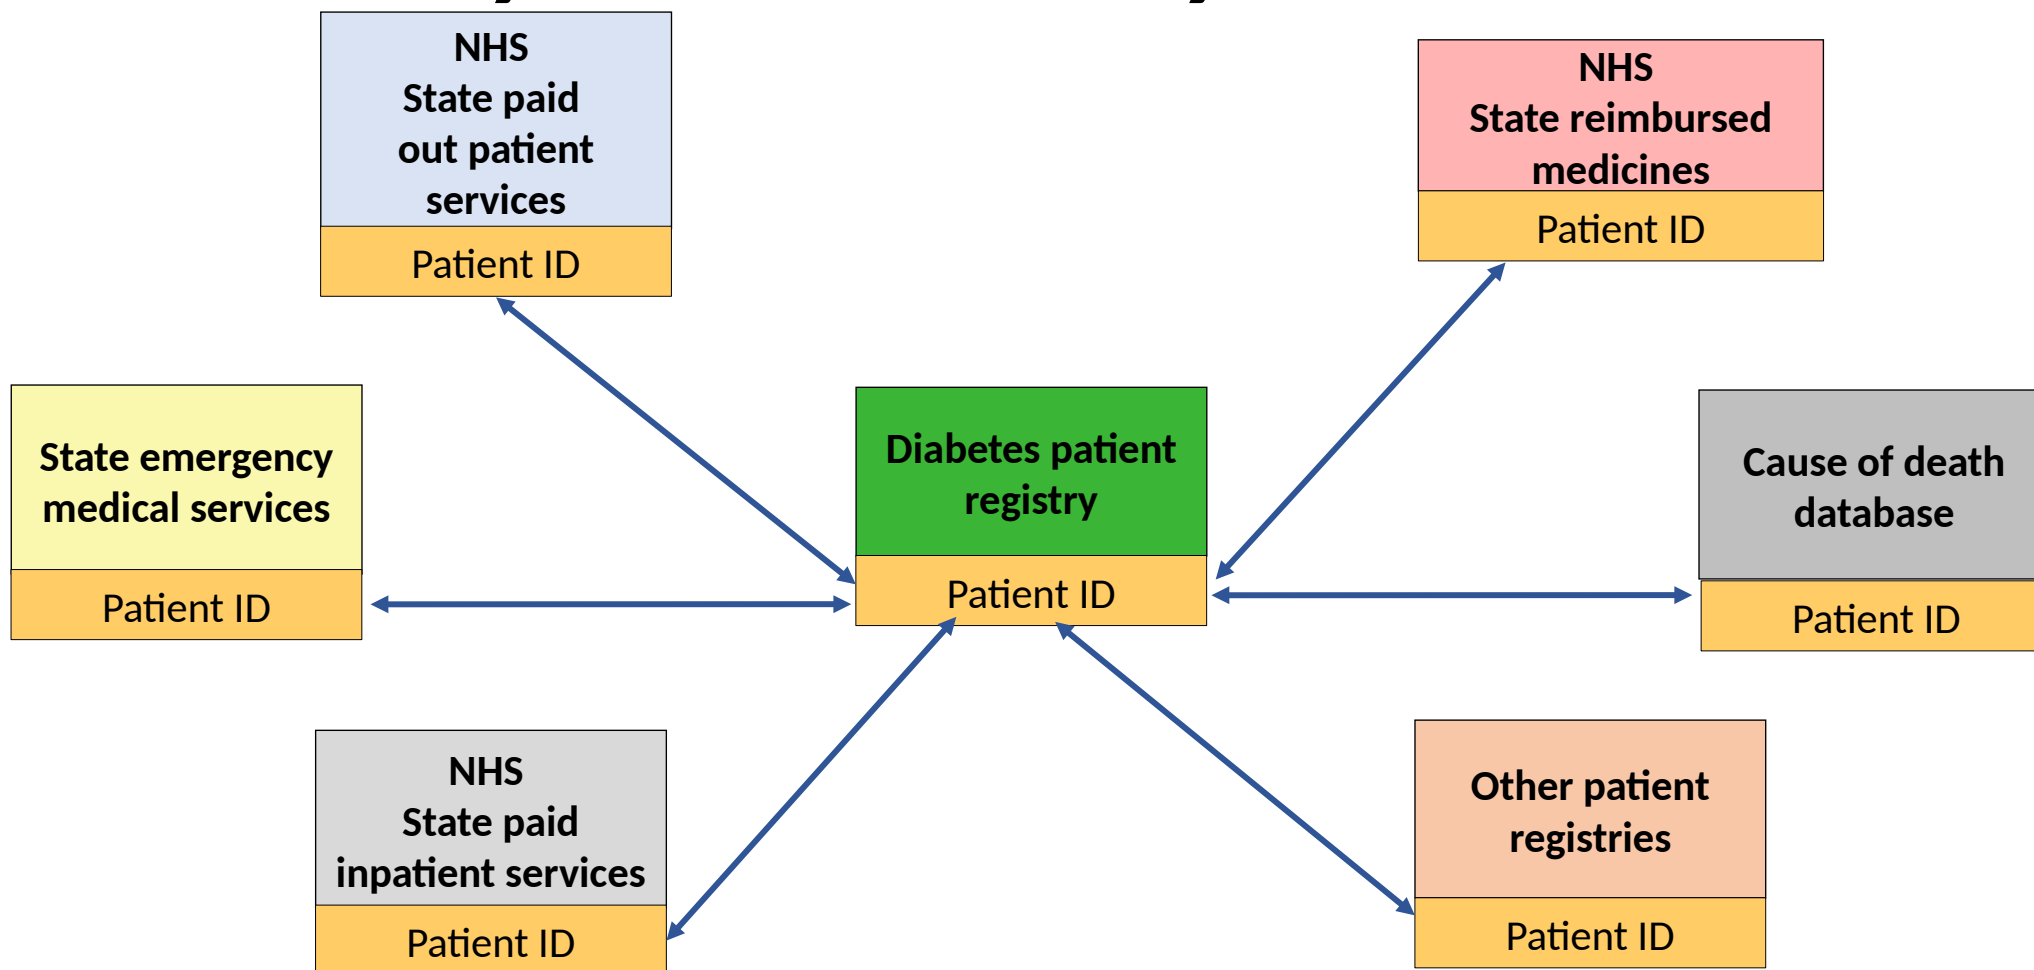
NHS
State paid
out patient
services

Patient ID

NHS
State reimbursed
medicines

Patient ID

State emergency
medical services

Patient ID

Diabetes patient
registry

Patient ID

Cause of death
database

Patient ID

NHS
State paid
inpatient services

Patient ID

Other patient
registries

Patient ID